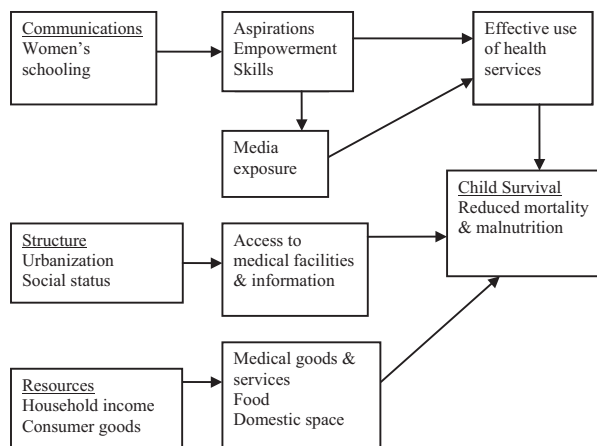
Communications
Women's schooling

Aspirations
Empowerment
Skills

Effective use of health services

Media exposure

Child Survival
Reduced mortality & malnutrition

Structure
Urbanization
Social status

Access to medical facilities & information

Resources
Household income
Consumer goods

Medical goods & services
Food
Domestic space